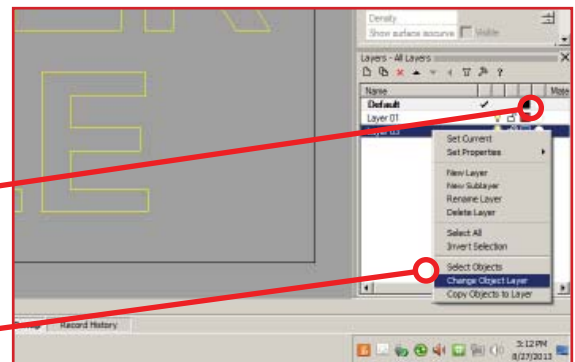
Density
Show surface isocurve Visible
Layers - All Layers
Name
Mate
Default
Layer 01
Layer 03
Set Current
Set Properties
New Layer
New Sublayer
Rename Layer
Delete Layer
Select All
Invert Selection
Select Objects
Change Object Layer
Copy Objects to Layer
Record History
3:12 PM
8/27/2013